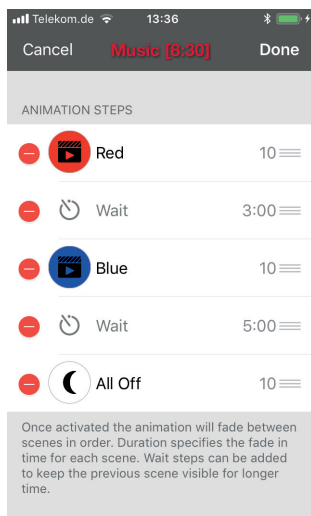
Telekom.de 13:36

Cancel Music [8:30] Done

ANIMATION STEPS

Red 10

Wait 3:00

Blue 10

Wait 5:00

All Off 10

Once activated the animation will fade between scenes in order. Duration specifies the fade in time for each scene. Wait steps can be added to keep the previous scene visible for longer time.